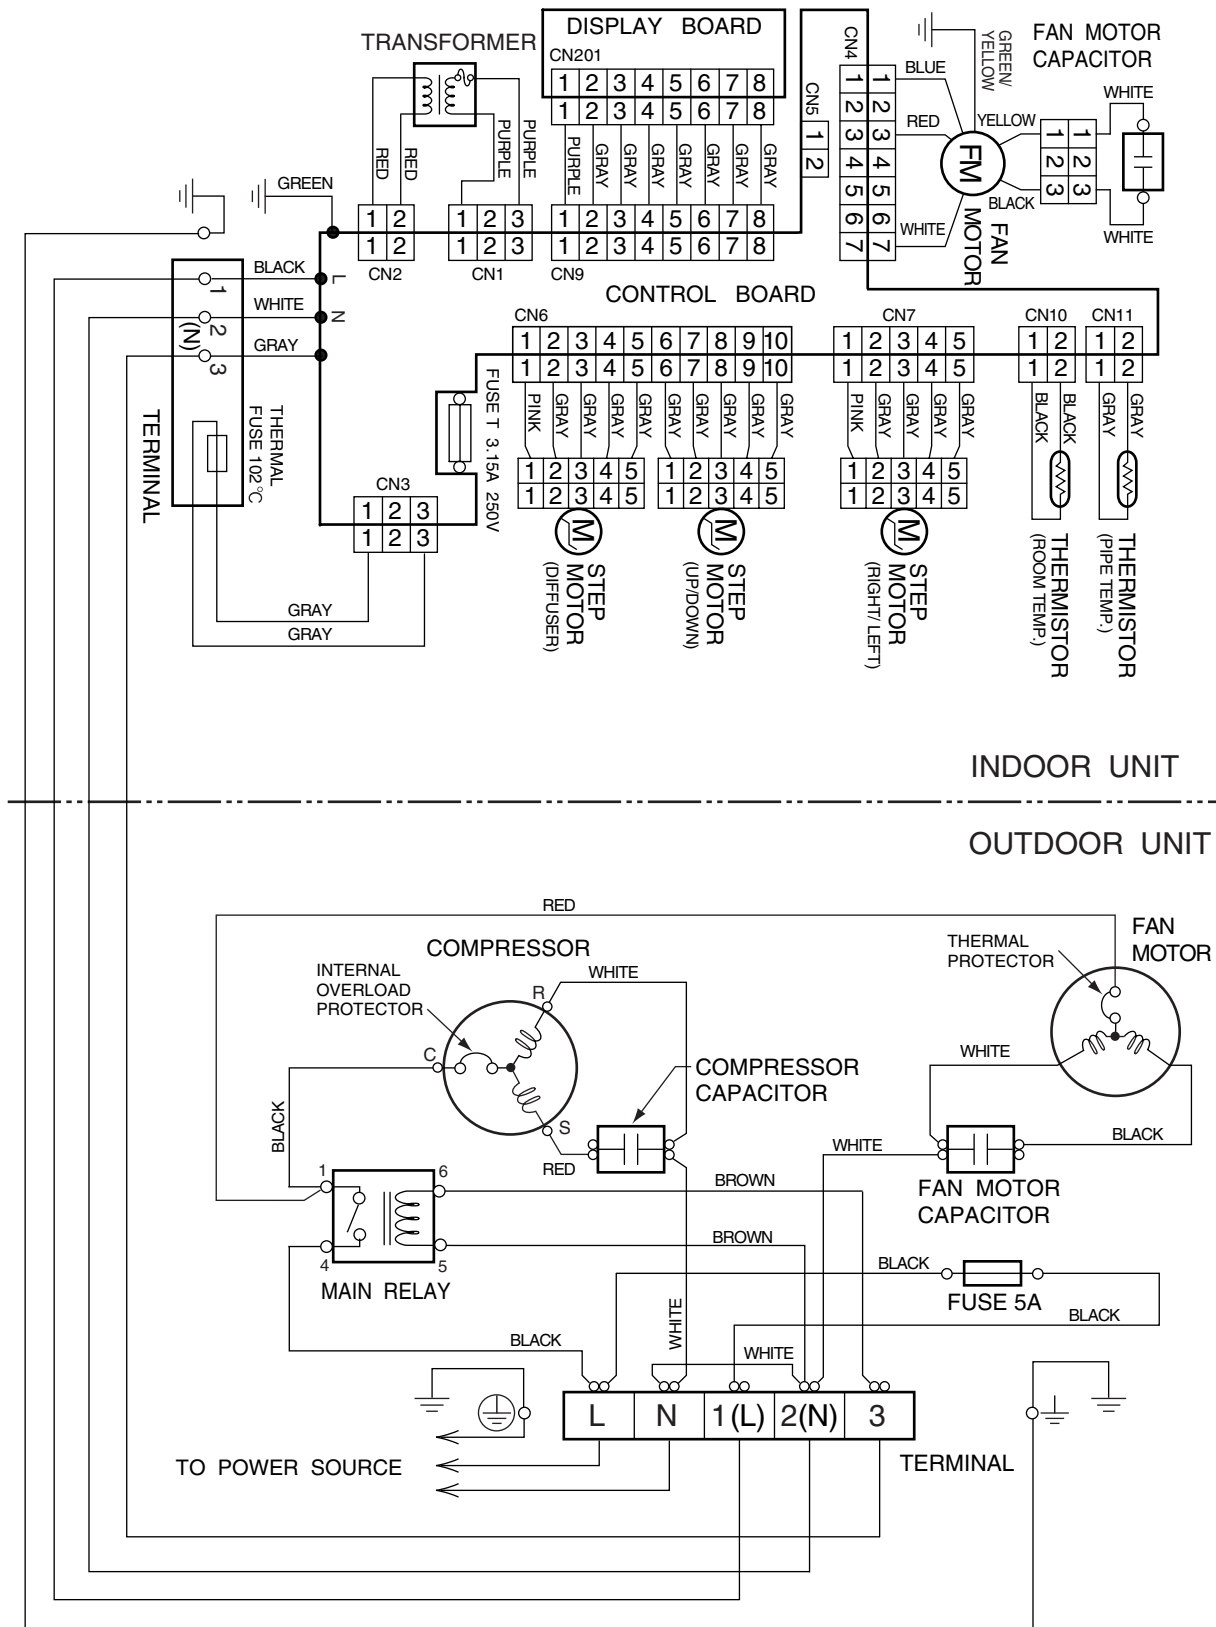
DISPLAY BOARD
CN201
TRANSFORMER
FAN MOTOR CAPACITOR
GREEN/YELLOW
CN4
BLUE
RED
YELLOW
WHITE
BLACK
WHITE
WHITE
FM
FAN MOTOR
CN5
RED
RED
PURPLE
PURPLE
PURPLE
GRAY
GRAY
GRAY
GRAY
GRAY
GRAY
GRAY
GREEN
CN2
CN1
CN9
BLACK
WHITE
GRAY
L
N
(N)
CONTROL BOARD
CN6
CN7
CN10
CN11
FUSE T 3.15A 250V
PINK
GRAY
GRAY
GRAY
GRAY
GRAY
GRAY
GRAY
GRAY
GRAY
PINK
GRAY
GRAY
GRAY
GRAY
BLACK
BLACK
GRAY
GRAY
TERMINAL
THERMAL FUSE 102°C
CN3
GRAY
GRAY
STEP MOTOR (DIFFUSER)
STEP MOTOR (UP/DOWN)
STEP MOTOR (RIGHT/LEFT)
THERMISTOR (ROOM TEMP.)
THERMISTOR (PIPE TEMP.)
INDOOR UNIT
OUTDOOR UNIT
RED
COMPRESSOR
WHITE
INTERNAL OVERLOAD PROTECTOR
R
C
S
COMPRESSOR CAPACITOR
BLACK
RED
FAN MOTOR
THERMAL PROTECTOR
WHITE
WHITE
BLACK
FAN MOTOR CAPACITOR
BROWN
BROWN
MAIN RELAY
BLACK
FUSE 5A
BLACK
BLACK
WHITE
WHITE
L
N
1(L)
2(N)
3
TO POWER SOURCE
TERMINAL